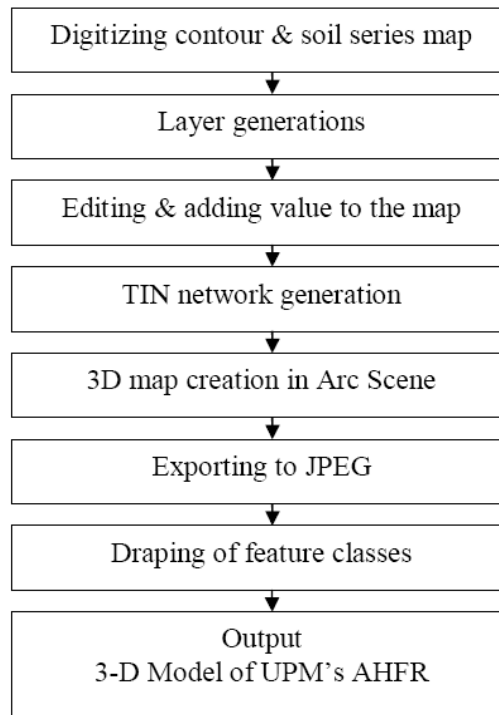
Digitizing contour & soil series map

Layer generations

Editing & adding value to the map

TIN network generation

3D map creation in Arc Scene

Exporting to JPEG

Draping of feature classes

Output
3-D Model of UPM's AHFR